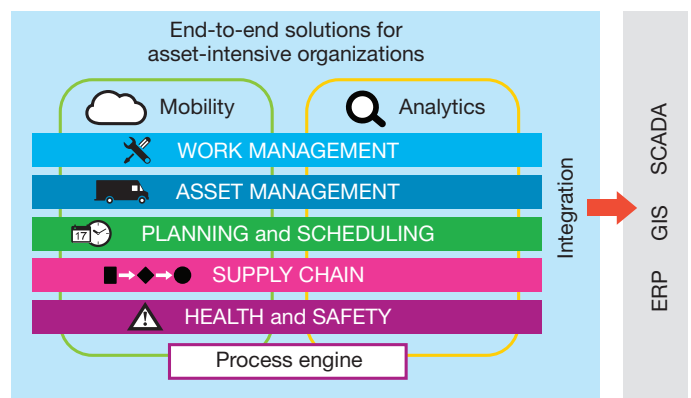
End-to-end solutions for asset-intensive organizations

Mobility

Analytics

WORK MANAGEMENT

ASSET MANAGEMENT

17

PLANNING and SCHEDULING

SUPPLY CHAIN

HEALTH and SAFETY

Process engine

Integration

SCADA

GIS

ERP